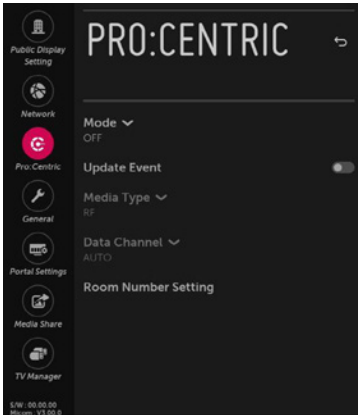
Public Display Setting
Network
Pro:Centric
General
Portal Settings
Media Share
TV Manager
S/W : 00.00.00
Micom : V3.00.0

PRO:CENTRIC

Mode
OFF

Update Event

Media Type
RF

Data Channel
AUTO

Room Number Setting